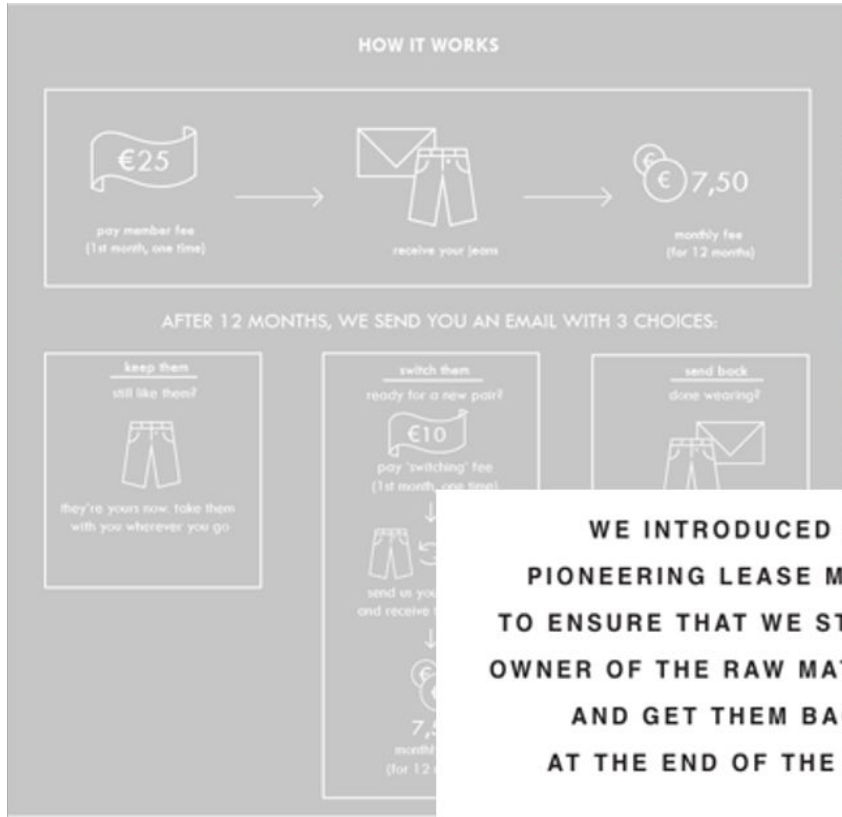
HOW IT WORKS

€25

pay member fee (1st month, one time)

receive your jeans

€ 7,50

monthly fee (for 12 months)

AFTER 12 MONTHS, WE SEND YOU AN EMAIL WITH 3 CHOICES:

keep them

still like them?

they're yours now. take them with you wherever you go

switch them

ready for a new pair?

€10

pay 'switching' fee (1st month, one time)

send us you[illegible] and receive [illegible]

7,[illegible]

month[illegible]

(for 12 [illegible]

send back

done wearing?

WE INTRODUCED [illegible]
PIONEERING LEASE M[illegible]
TO ENSURE THAT WE ST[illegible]
OWNER OF THE RAW MA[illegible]
AND GET THEM BA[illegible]
AT THE END OF THE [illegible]